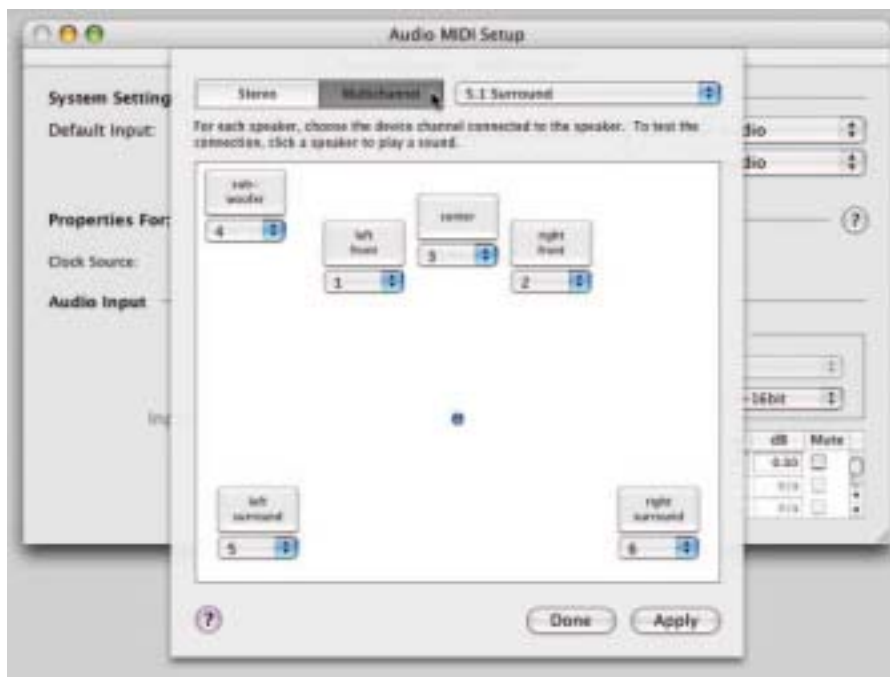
Audio MIDI Setup

System Setting
Default Input:
Properties For:
Clock Source:
Audio Input

Stereo
Multichannel
5.1 Surround

For each speaker, choose the device channel connected to the speaker. To test the connection, click a speaker to play a sound.

sub-woofer
4
left front
1
center
3
right front
2
left surround
5
right surround
6

dio
dio
?
-16bit
Inp
dB
Mute
0.00
n/a
n/a

?
Done
Apply